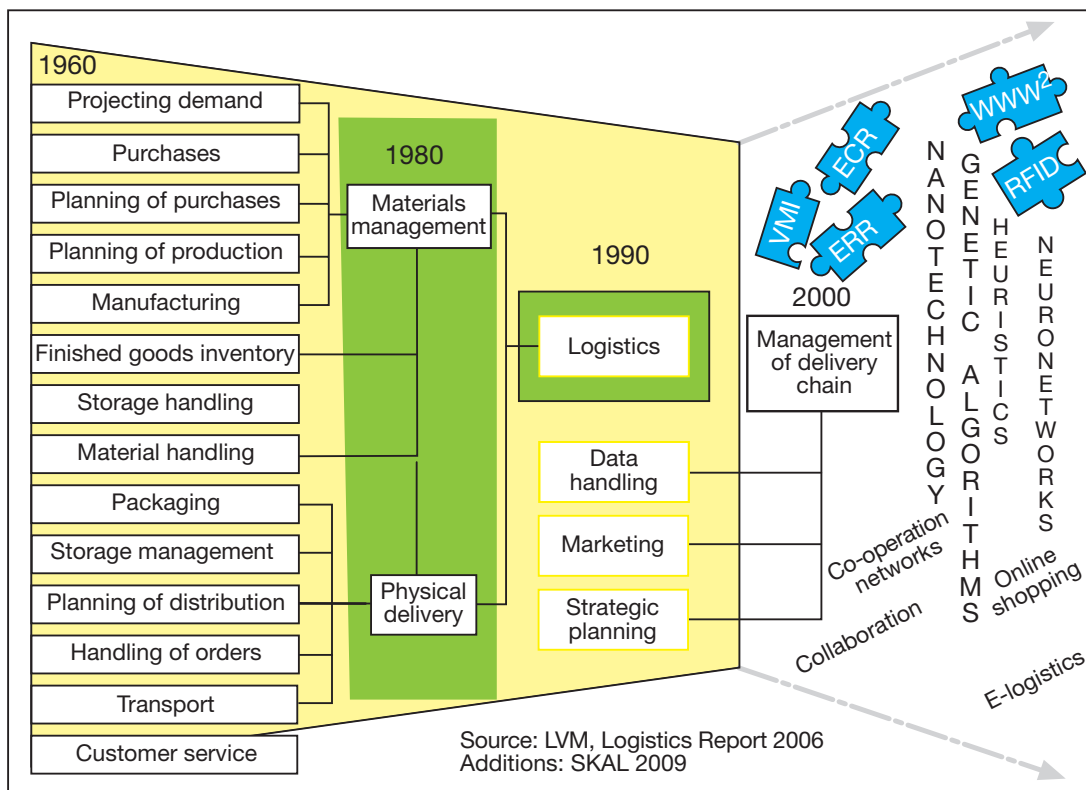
1960

Projecting demand

Purchases

Planning of purchases

Planning of production

Manufacturing

Finished goods inventory

Storage handling

Material handling

Packaging

Storage management

Planning of distribution

Handling of orders

Transport

Customer service

1980

Materials management

Physical delivery

1990

Logistics

Data handling

Marketing

Strategic planning

2000

Management of delivery chain

VMI

ECR

ERR

$WWW^2$

RFID

NANOTECHNOLOGY

GENETIC ALGORITHMS

HEURISTICS

NEURONETWORKS

Co-operation networks

Collaboration

Online shopping

E-logistics

Source: LVM, Logistics Report 2006
Additions: SKAL 2009